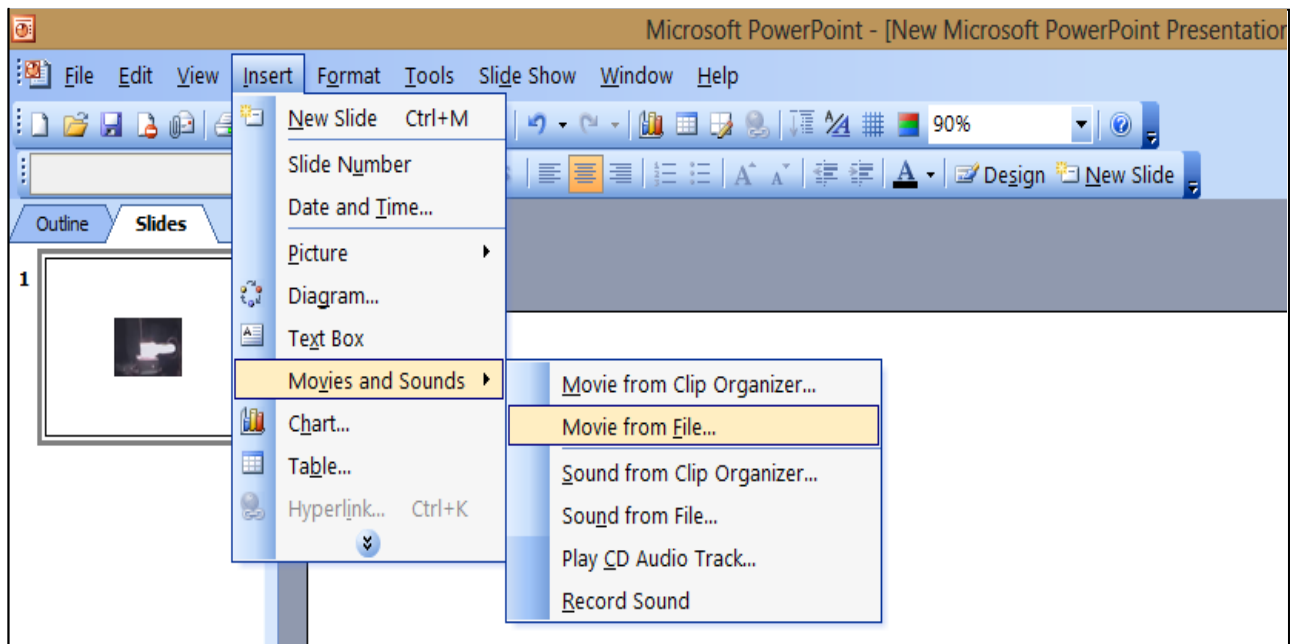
Microsoft PowerPoint - [New Microsoft PowerPoint Presentation

File Edit View Insert Format Tools Slide Show Window Help

90%

Design New Slide

Outline Slides

1

New Slide Ctrl+M
Slide Number
Date and Time...
Picture
Diagram...
Text Box
Movies and Sounds
Chart...
Table...
Hyperlink... Ctrl+K

Movie from Clip Organizer...
Movie from File...
Sound from Clip Organizer...
Sound from File...
Play CD Audio Track...
Record Sound